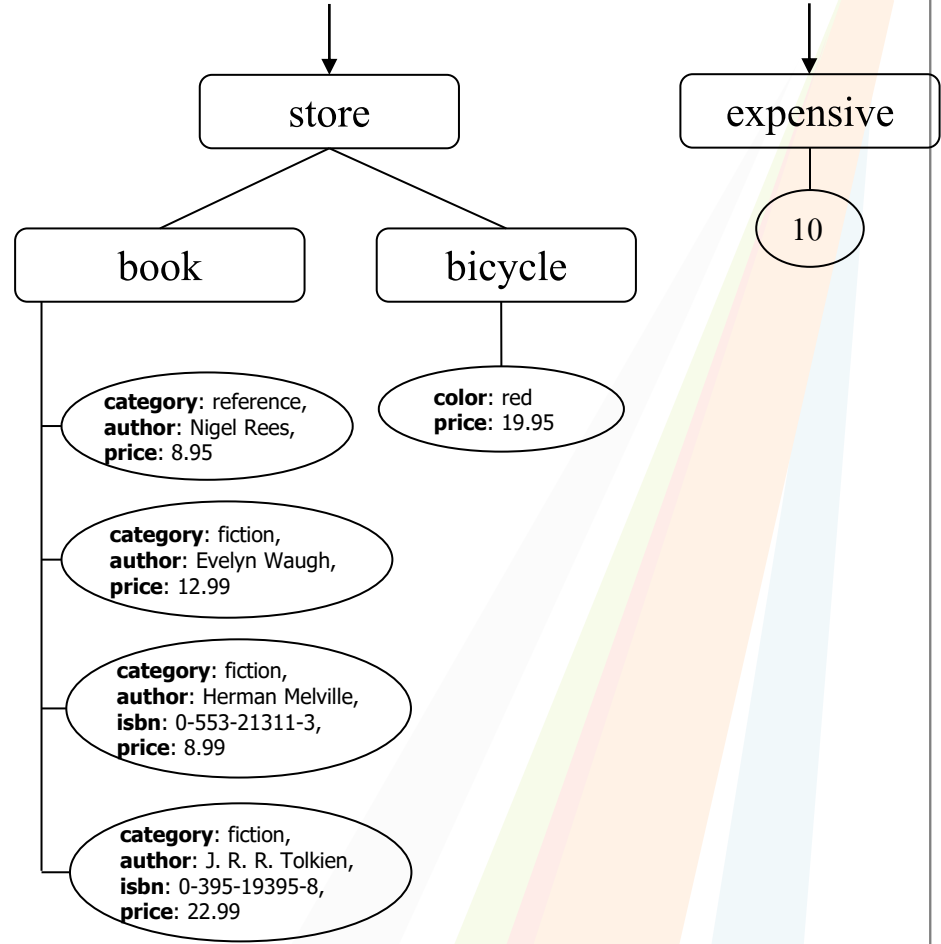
store

expensive

10

book

bicycle

color: red
price: 19.95

category: reference,
author: Nigel Rees,
price: 8.95

category: fiction,
author: Evelyn Waugh,
price: 12.99

category: fiction,
author: Herman Melville,
isbn: 0-553-21311-3,
price: 8.99

category: fiction,
author: J. R. R. Tolkien,
isbn: 0-395-19395-8,
price: 22.99